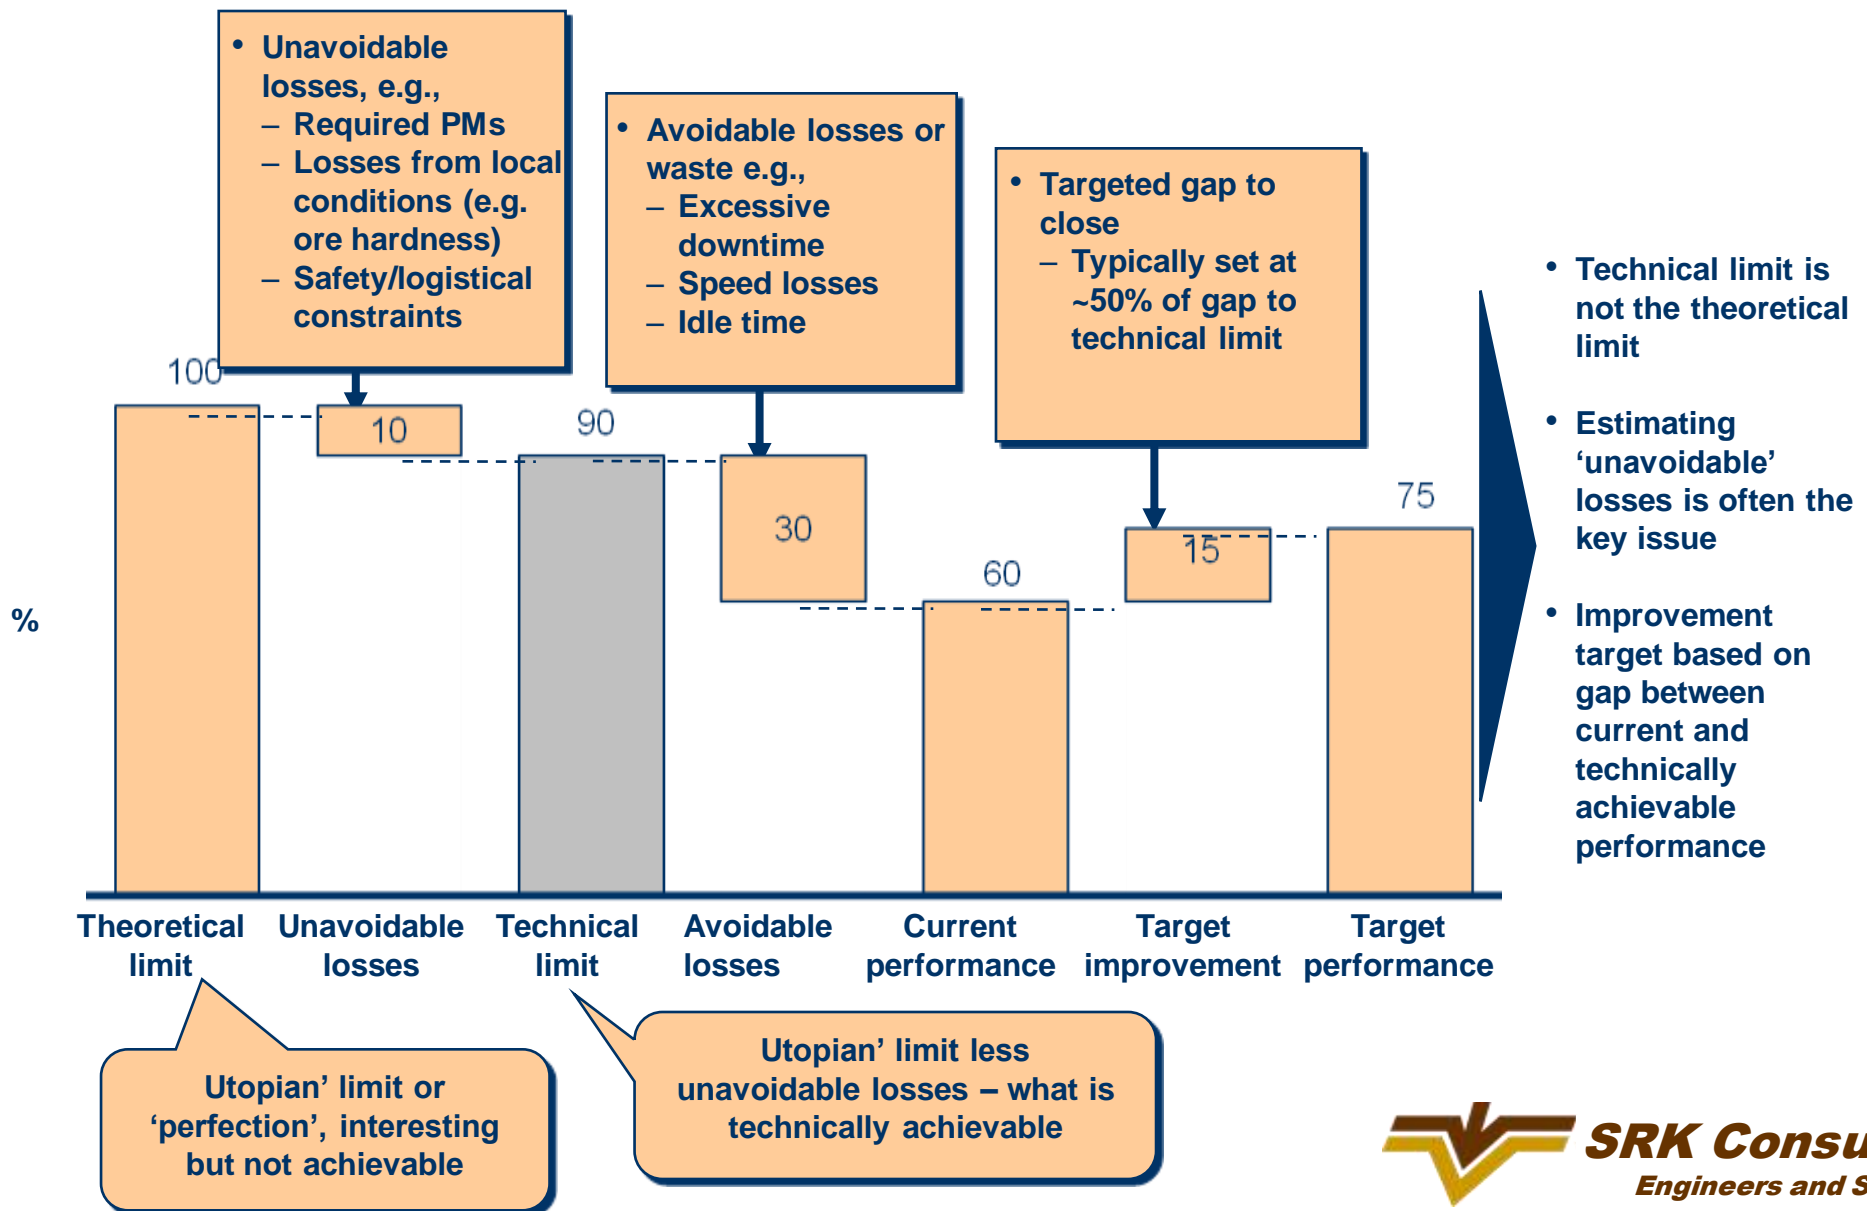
• Unavoidable losses, e.g.,
– Required PMs
– Losses from local conditions (e.g. ore hardness)
– Safety/logistical constraints

• Avoidable losses or waste e.g.,
– Excessive downtime
– Speed losses
– Idle time

• Targeted gap to close
– Typically set at ~50% of gap to technical limit

• Technical limit is not the theoretical limit

• Estimating ‘unavoidable’ losses is often the key issue

• Improvement target based on gap between current and technically achievable performance

%

100
10
90
30
60
15
75

Theoretical limit
Unavoidable losses
Technical limit
Avoidable losses
Current performance
Target improvement
Target performance

Utopian’ limit or ‘perfection’, interesting but not achievable

Utopian’ limit less unavoidable losses – what is technically achievable

SRK Consu
Engineers and S